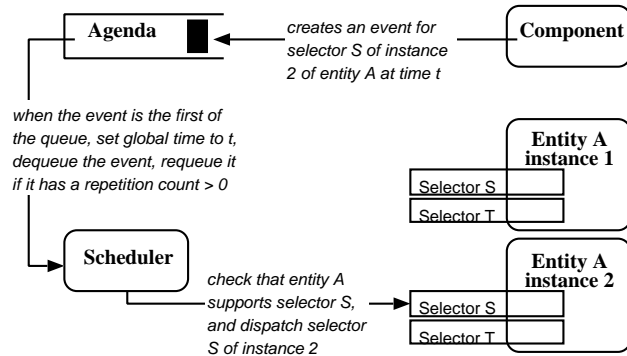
Agenda

creates an event for selector S of instance 2 of entity A at time t

Component

when the event is the first of the queue, set global time to t, dequeue the event, requeue it if it has a repetition count > 0

Entity A instance 1

Selector S

Selector T

Scheduler

check that entity A supports selector S, and dispatch selector S of instance 2

Entity A instance 2

Selector S

Selector T